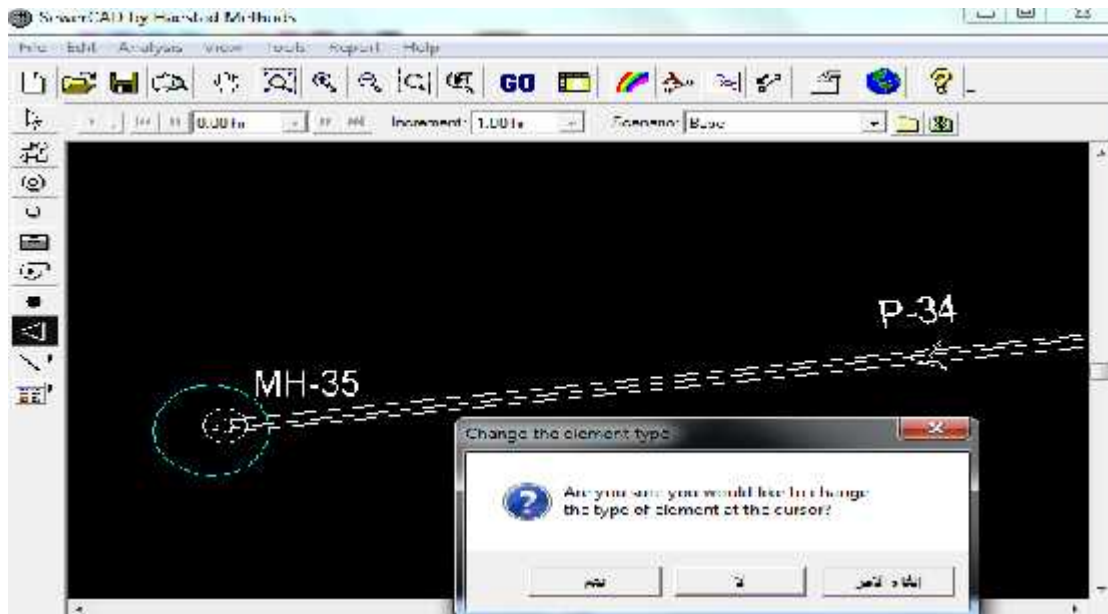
SewerCAD by Haestad Methods

File Edit Analysis View Tools Report Help

GO

0.00 hr Increment: 1.00 hr Scenario: Base

P-34

MH-35

Change the element type

Are you sure you would like to change the type of element at the cursor?

نعم لا إلغاء الأمر